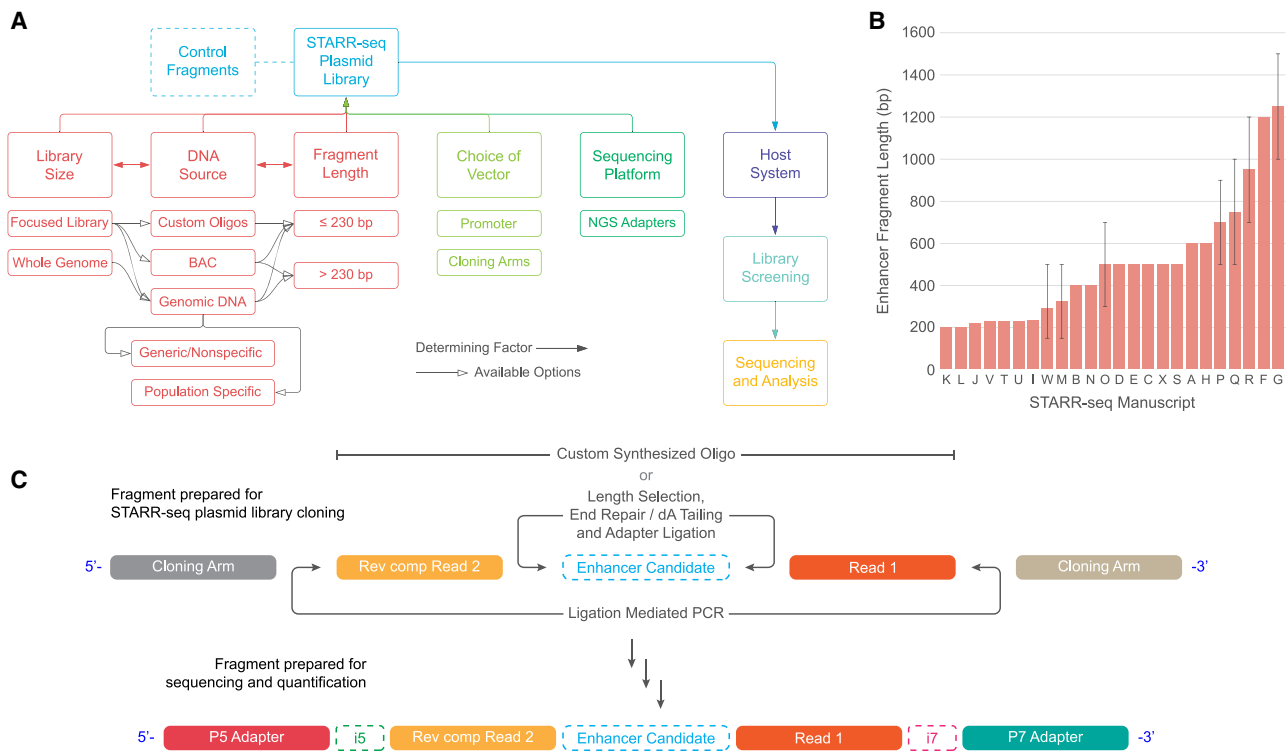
A

Control Fragments

STARR-seq Plasmid Library

Library Size

DNA Source

Fragment Length

Choice of Vector

Sequencing Platform

Host System

Focused Library

Whole Genome

Custom Oligos

BAC

Genomic DNA

≤ 230 bp

> 230 bp

Promoter

Cloning Arms

NGS Adapters

Library Screening

Sequencing and Analysis

Generic/Nonspecific

Population Specific

Determining Factor

Available Options

B

| | |
|---|---|
| K | |
| L | |
| J | |
| V | |
| T | |
| U | |
| I | |
| W | |
| M | |
| B | |
| N | |
| O | |
| D | |
| E | |
| C | |
| X | |
| S | |
| A | |
| H | |
| P | |
| Q | |
| R | |
| F | |
| G | |

Enhancer Fragment Length (bp)

1600
1400
1200
1000
800
600
400
200
0

STARR-seq Manuscript

C

Custom Synthesized Oligo
or
Length Selection, End Repair / dA Tailing and Adapter Ligation

Fragment prepared for STARR-seq plasmid library cloning

5'- Cloning Arm Rev comp Read 2 Enhancer Candidate Read 1 Cloning Arm -3'

Ligation Mediated PCR

Fragment prepared for sequencing and quantification

5'- P5 Adapter i5 Rev comp Read 2 Enhancer Candidate Read 1 i7 P7 Adapter -3'